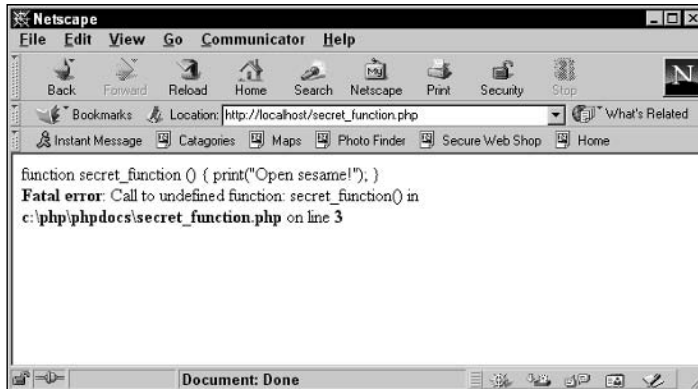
Netscape

File Edit View Go Communicator Help

Back Forward Reload Home Search Netscape Print Security Stop

Bookmarks Location: http://localhost/secret_function.php What's Related

Instant Message Catagories Maps Photo Finder Secure Web Shop Home

function secret_function () { print("Open sesame!"); }
**Fatal error**: Call to undefined function: secret_function() in **c:\php\phpdocs\secret_function.php** on line **3**

Document: Done